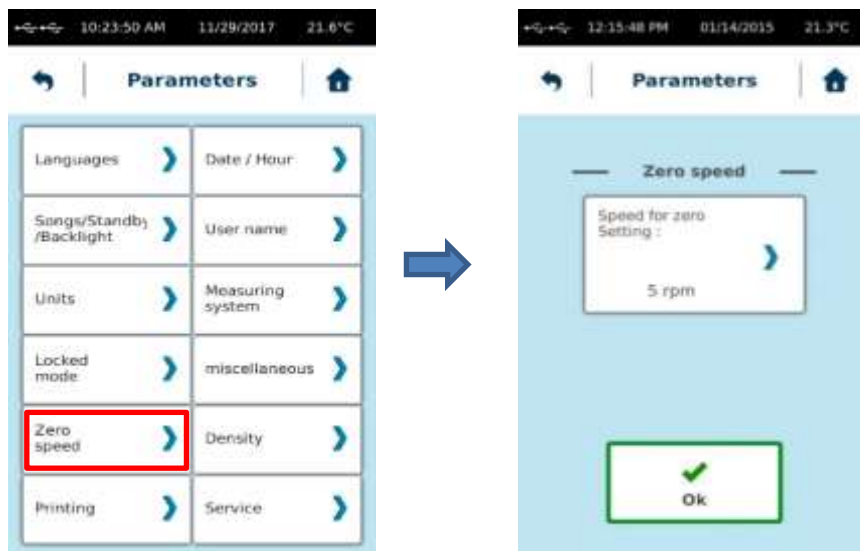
10:23:50 AM 11/29/2017 21.6°C

Parameters

Languages

Date / Hour

Songs/Standby /Backlight

User name

Units

Measuring system

Locked mode

miscellaneous

Zero speed

Density

Printing

Service

12:15:48 PM 01/14/2015 21.3°C

Parameters

Zero speed

Speed for zero Setting :

5 rpm

Ok